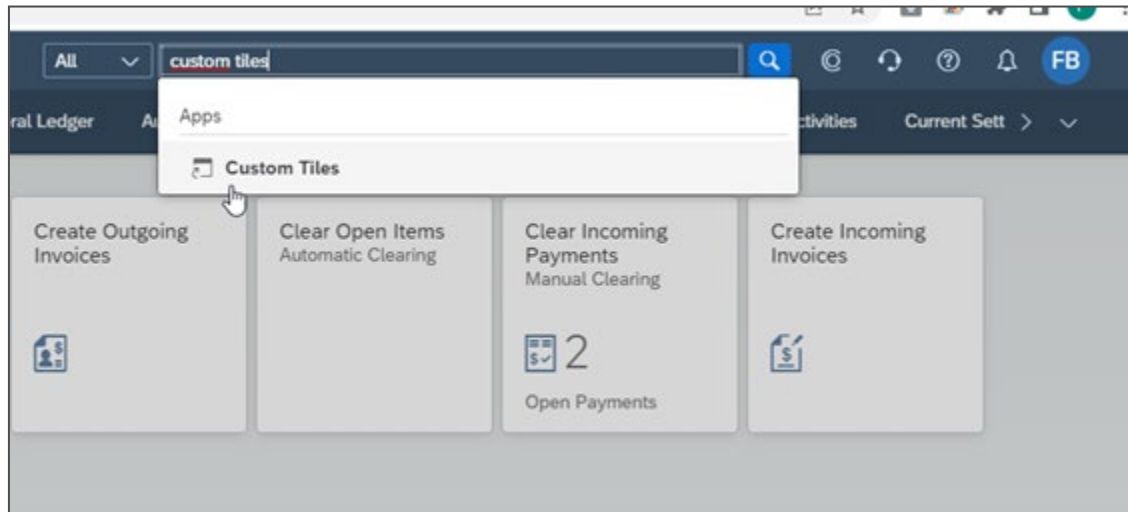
All

custom tiles

FB

Apps

Custom Tiles

ral Ledger

A

ctivities

Current Sett

Create Outgoing Invoices

Clear Open Items
Automatic Clearing

Clear Incoming Payments
Manual Clearing

2

Open Payments

Create Incoming Invoices